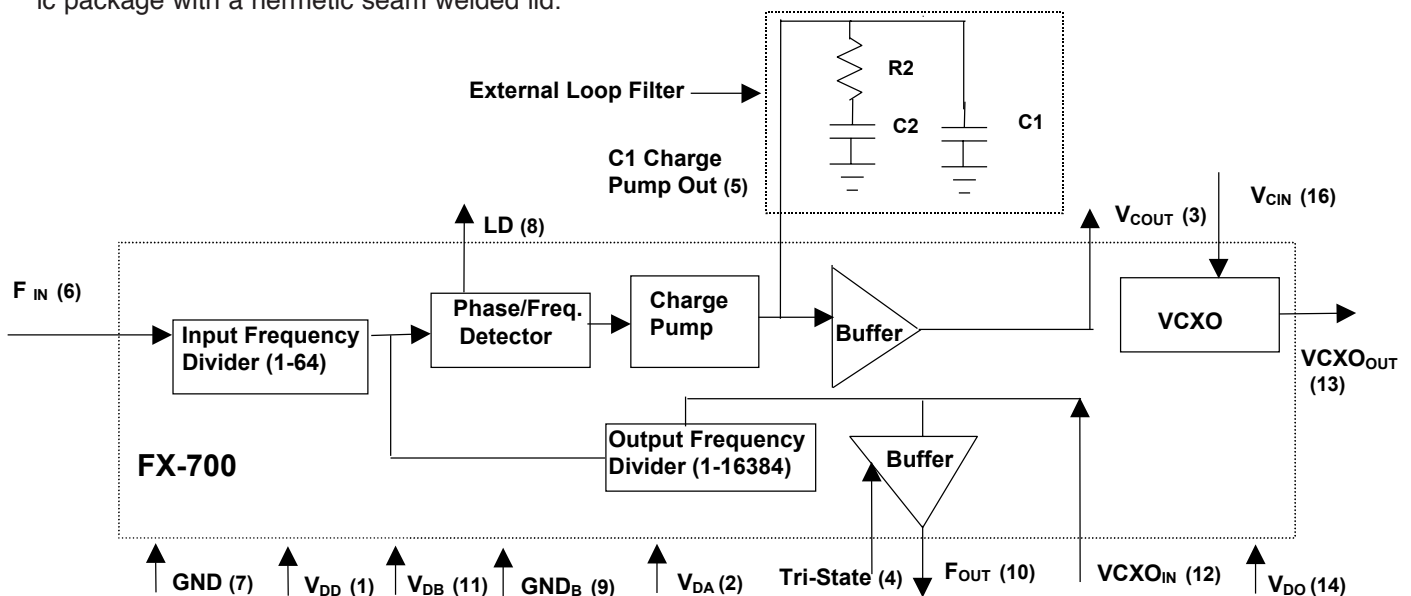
ic package with a hermetic seam welded lid.

External Loop Filter
R2
C2
C1
C1 Charge Pump Out (5)
LD (8)
$V_{COUT}$ (3)
$V_{CIN}$ (16)
$F_{IN}$ (6)
Input Frequency Divider (1-64)
Phase/Freq. Detector
Charge Pump
Buffer
VCXO
$VCXO_{OUT}$ (13)
Output Frequency Divider (1-16384)
Buffer
FX-700
GND (7)
$V_{DD}$ (1)
$V_{DB}$ (11)
$GND_B$ (9)
$V_{DA}$ (2)
Tri-State (4)
$F_{OUT}$ (10)
$VCXO_{IN}$ (12)
$V_{DO}$ (14)